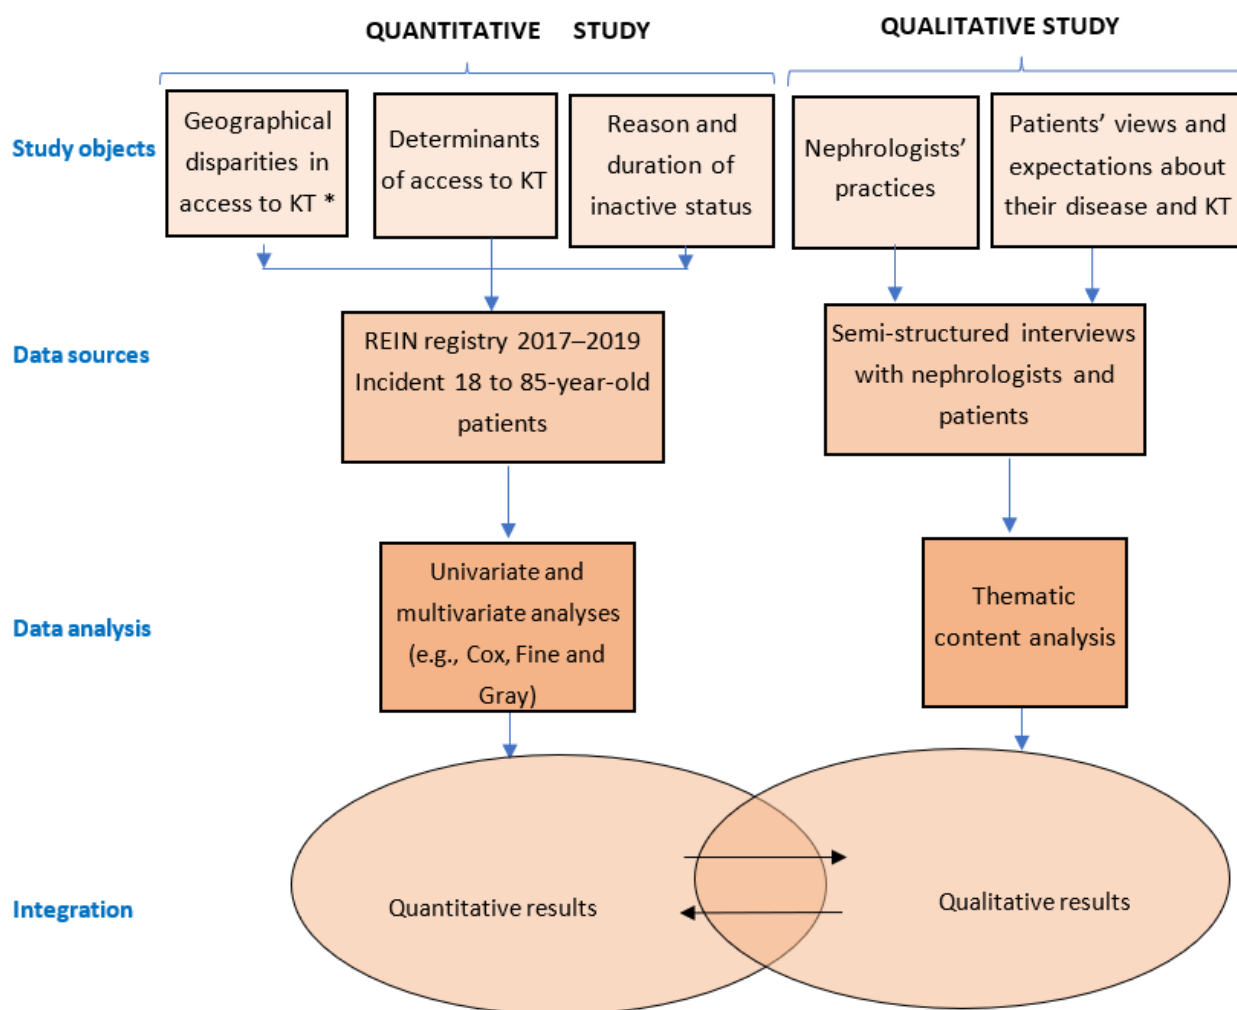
QUANTITATIVE STUDY

QUALITATIVE STUDY

Study objects

Geographical disparities in access to KT *

Determinants of access to KT

Reason and duration of inactive status

Nephrologists' practices

Patients' views and expectations about their disease and KT

Data sources

REIN registry 2017–2019 Incident 18 to 85-year-old patients

Semi-structured interviews with nephrologists and patients

Data analysis

Univariate and multivariate analyses (e.g., Cox, Fine and Gray)

Thematic content analysis

Integration

Quantitative results

Qualitative results